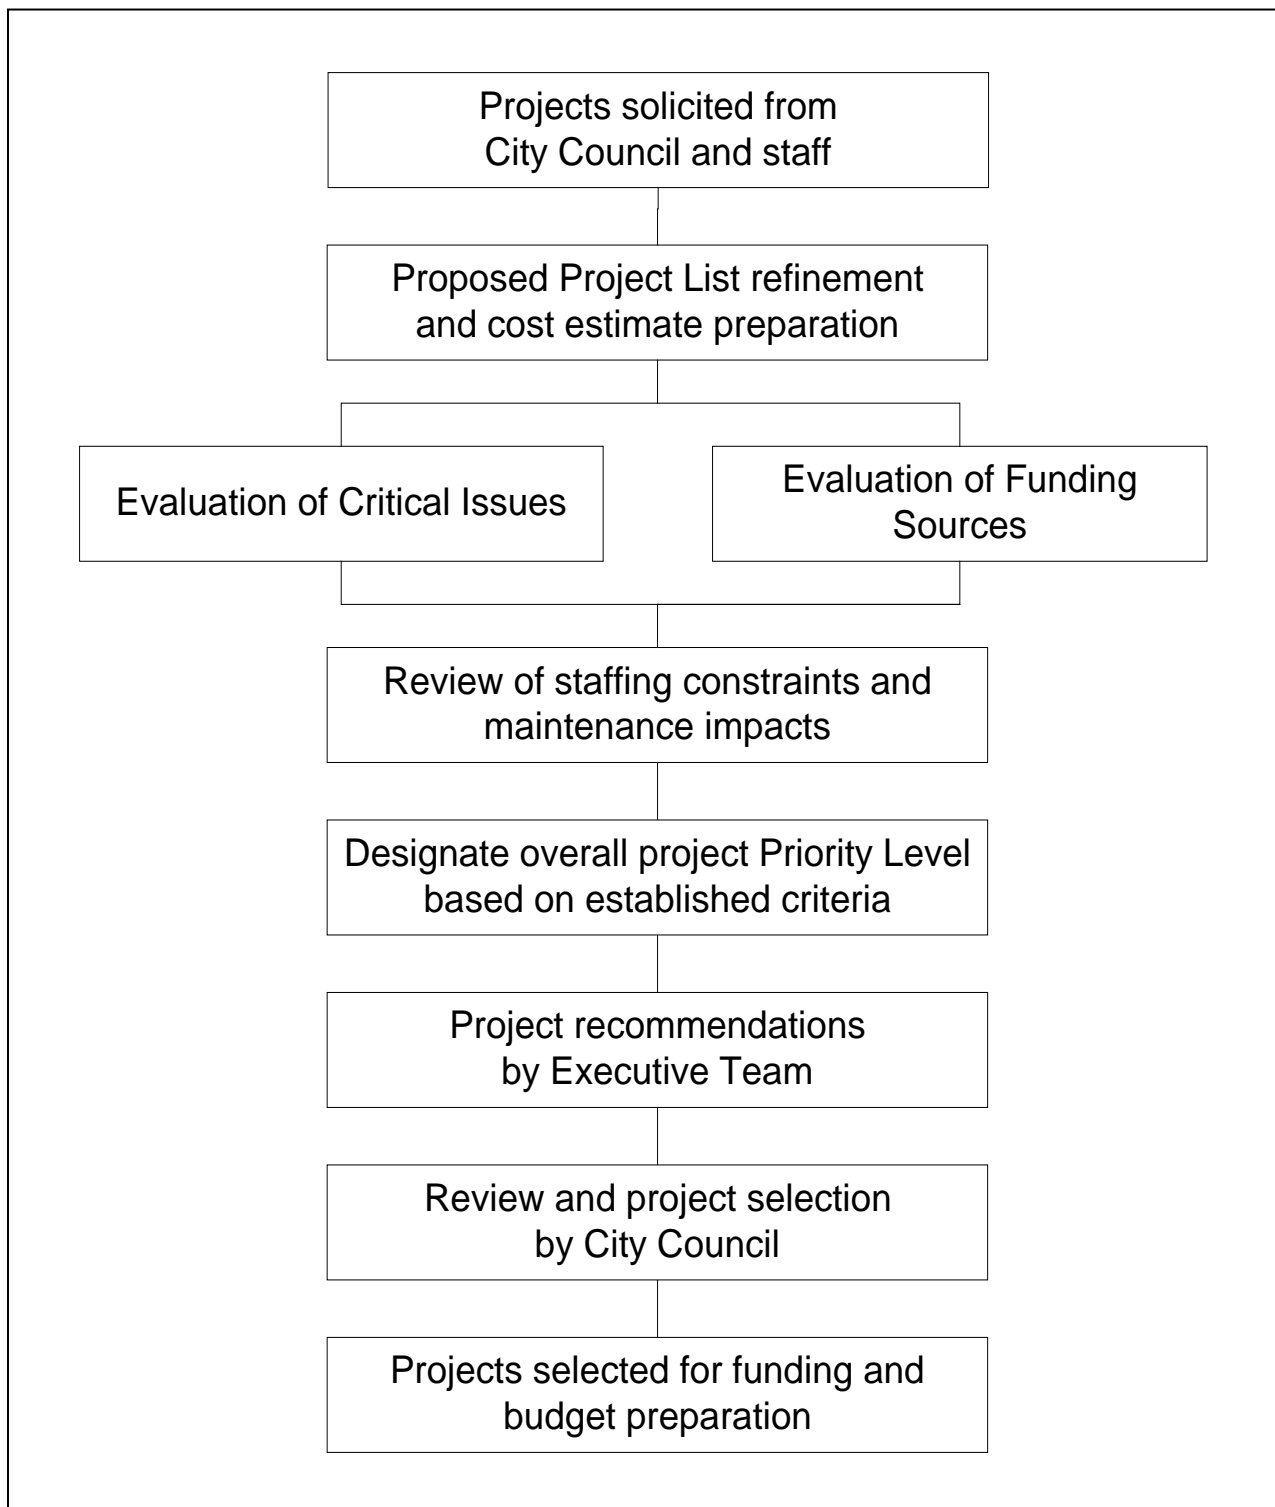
Projects solicited from City Council and staff

Proposed Project List refinement and cost estimate preparation

Evaluation of Critical Issues

Evaluation of Funding Sources

Review of staffing constraints and maintenance impacts

Designate overall project Priority Level based on established criteria

Project recommendations by Executive Team

Review and project selection by City Council

Projects selected for funding and budget preparation